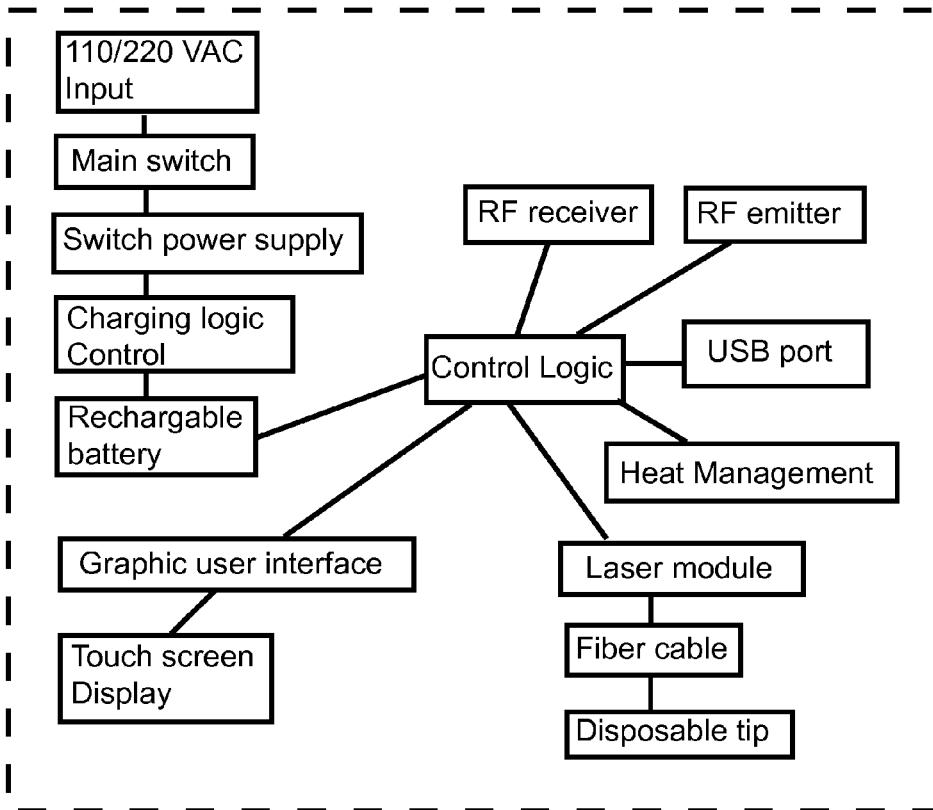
110/220 VAC Input

Main switch

Switch power supply

Charging logic Control

Rechargable battery

RF receiver

RF emitter

Control Logic

USB port

Heat Management

Graphic user interface

Touch screen Display

Laser module

Fiber cable

Disposable tip